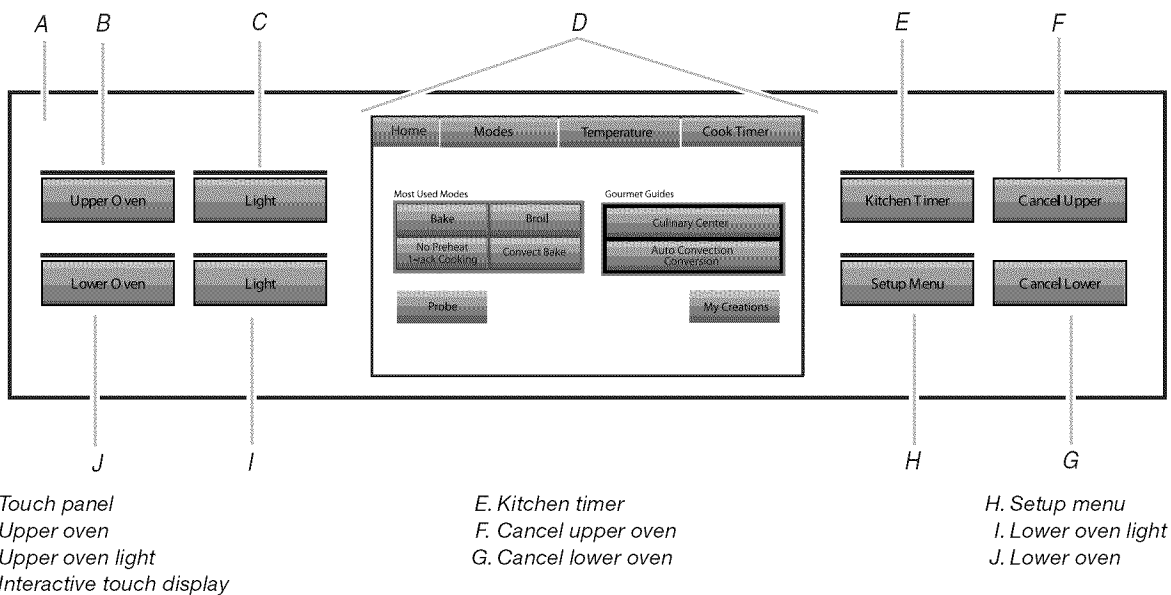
A B C D E F

Upper O ven
Light

Home Modes Temperature Cook Timer

Most Used Modes
Bake
Broil
No Preheat 1-rack Cooking
Convect Bake

Gourmet Guides
Culinary Center
Auto Convection Conversion

Probe
My Creations

Kitchen Timer
Cancel Upper

Lower O ven
Light

Setup Menu
Cancel Lower

J I H G

Touch panel
Upper oven
Upper oven light
Interactive touch display

E. Kitchen timer
F. Cancel upper oven
G. Cancel lower oven

H. Setup menu
I. Lower oven light
J. Lower oven